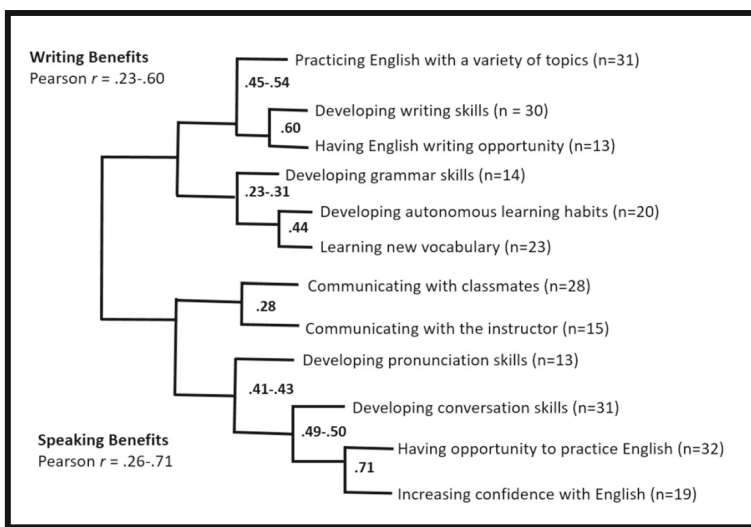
Writing Benefits
Pearson $r$ = .23-.60

Practicing English with a variety of topics (n=31)

.45-.54

Developing writing skills (n = 30)

.60

Having English writing opportunity (n=13)

Developing grammar skills (n=14)

.23-.31

Developing autonomous learning habits (n=20)

.44

Learning new vocabulary (n=23)

Communicating with classmates (n=28)

.28

Communicating with the instructor (n=15)

Developing pronunciation skills (n=13)

.41-.43

Developing conversation skills (n=31)

.49-.50

Having opportunity to practice English (n=32)

.71

Increasing confidence with English (n=19)

Speaking Benefits
Pearson $r$ = .26-.71